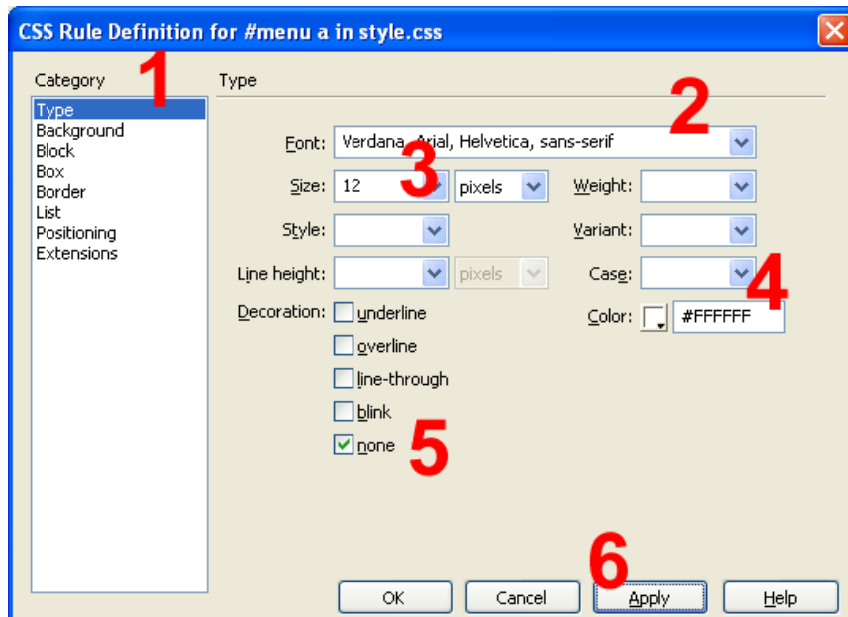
CSS Rule Definition for #menu a in style.css

Category

Type
Background
Block
Box
Border
List
Positioning
Extensions

Type

1

2

Font: Verdana, Arial, Helvetica, sans-serif

3

Size: 12 pixels

Weight:

Style:

Variant:

Line height: pixels

Case:

4

Decoration: underline

overline

line-through

blink

none

Color: #FFFFFF

5

6

OK

Cancel

Apply

Help